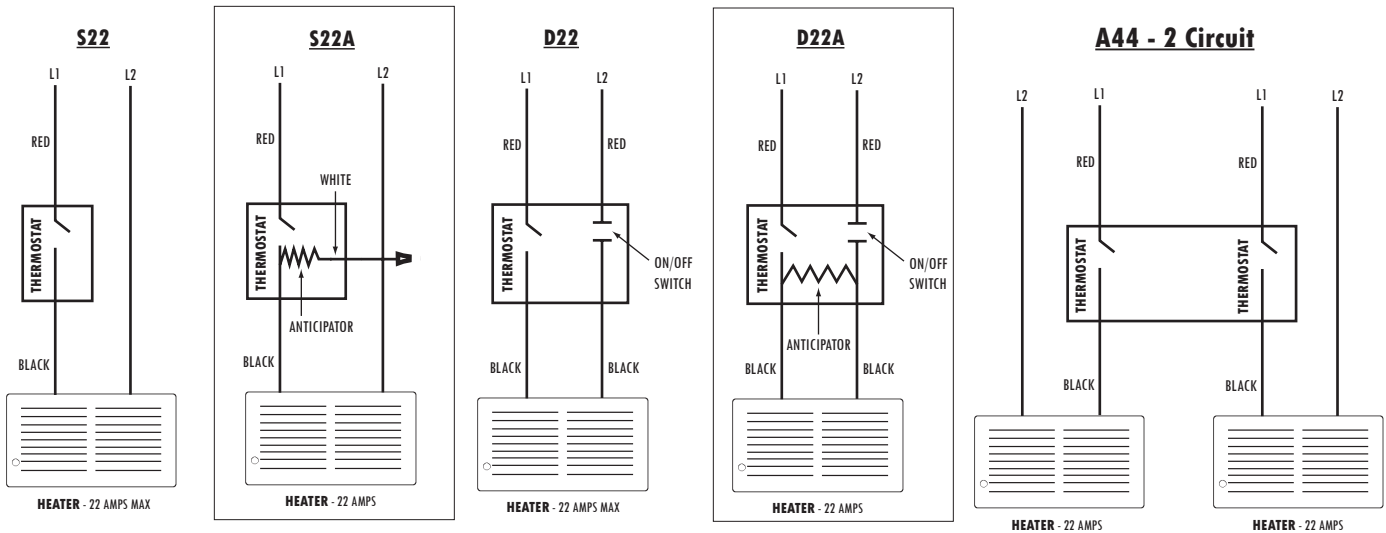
S22

L1 L2

RED

THERMOSTAT

BLACK

HEATER - 22 AMPS MAX

S22A

L1 L2

RED

WHITE

THERMOSTAT

ANTICIPATOR

BLACK

HEATER - 22 AMPS

D22

L1 L2

RED RED

THERMOSTAT

ON/OFF SWITCH

BLACK BLACK

HEATER - 22 AMPS MAX

D22A

L1 L2

RED RED

THERMOSTAT

ON/OFF SWITCH

ANTICIPATOR

BLACK BLACK

HEATER - 22 AMPS

A44 - 2 Circuit

L2 L1 L1 L2

RED RED

THERMOSTAT THERMOSTAT

BLACK BLACK

HEATER - 22 AMPS HEATER - 22 AMPS